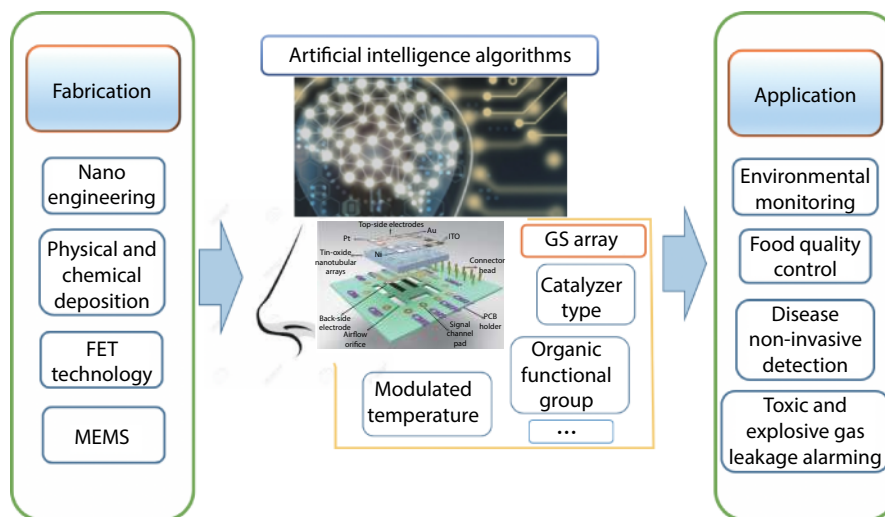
Fabrication

Nano engineering

Physical and chemical deposition

FET technology

MEMS

Artificial intelligence algorithms

Top-side electrodes

Pt

Au

ITO

Tin-oxide nanotubular arrays

Ni

Connector head

Back-side electrode

Airflow orifice

Signal channel pad

PCB holder

GS array

Catalyzer type

Organic functional group

Modulated temperature

...

Application

Environmental monitoring

Food quality control

Disease non-invasive detection

Toxic and explosive gas leakage alarming